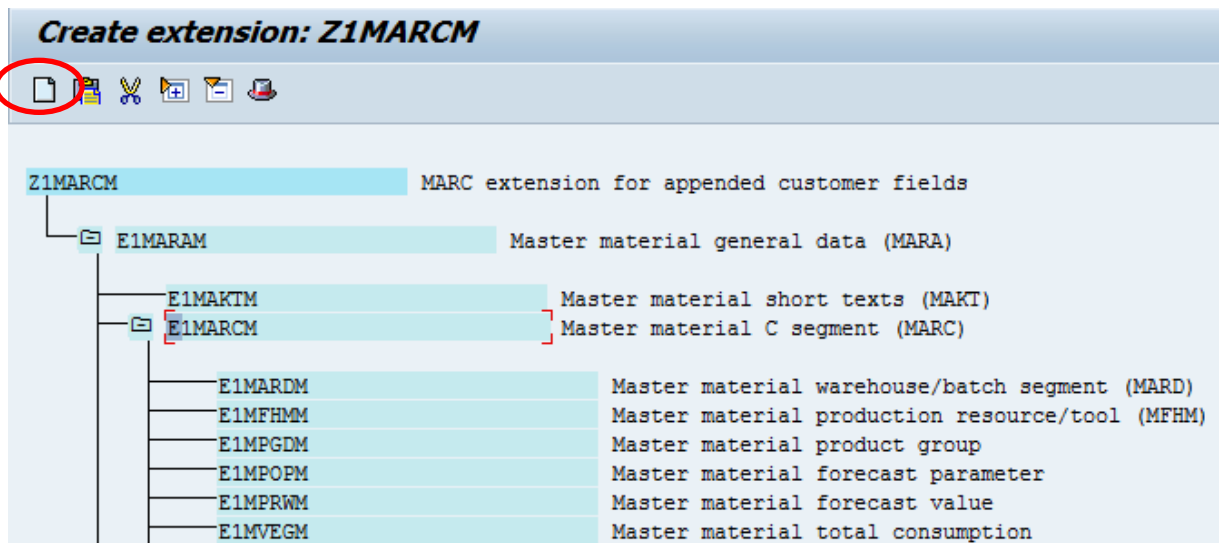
Create extension: Z1MARCM

Z1MARCM MARC extension for appended customer fields

E1MARAM Master material general data (MARA)

E1MAKTM Master material short texts (MAKT)

E1MARCM Master material C segment (MARC)

E1MARDM Master material warehouse/batch segment (MARD)

E1MFHMM Master material production resource/tool (MFHM)

E1MPGDM Master material product group

E1MPOPM Master material forecast parameter

E1MPRWM Master material forecast value

E1MVEGM Master material total consumption